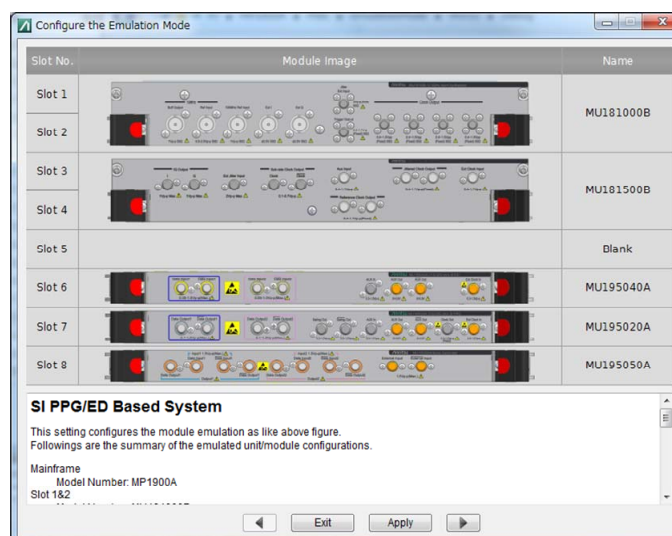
Configure the Emulation Mode

| Slot No. | Module Image | Name |
|---|---|---|
| Slot 1 | | MU181000B |
| Slot 2 | | |
| Slot 3 | | MU181500B |
| Slot 4 | | |
| Slot 5 | | Blank |
| Slot 6 | | MU195040A |
| Slot 7 | | MU195020A |
| Slot 8 | | MU195050A |

SI PPG/ED Based System

This setting configures the module emulation as like above figure.
Followings are the summary of the emulated unit/module configurations.

Mainframe
Model Number: MP1900A
Slot 1&2
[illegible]

Exit Apply